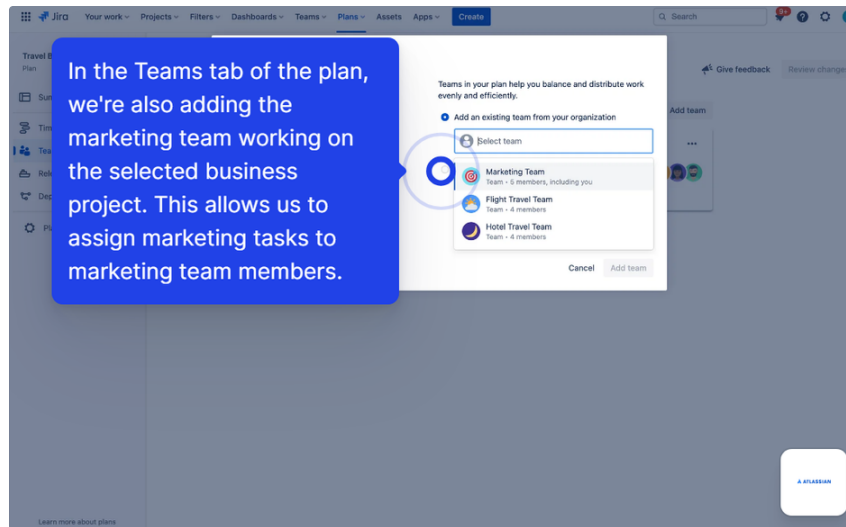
Jira Your work Projects Filters Dashboards Teams Plans Assets Apps Create

Search

9+

Travel B

Plan

Sum

Tim

Tea

Rele

Dep

Pl

Give feedback Review change

Add team

...

In the Teams tab of the plan, we're also adding the marketing team working on the selected business project. This allows us to assign marketing tasks to marketing team members.

Teams in your plan help you balance and distribute work evenly and efficiently.

Add an existing team from your organization

Select team

Marketing Team
Team • 5 members, including you

Flight Travel Team
Team • 4 members

Hotel Travel Team
Team • 4 members

Cancel Add team

Learn more about plans

ATLASSIAN